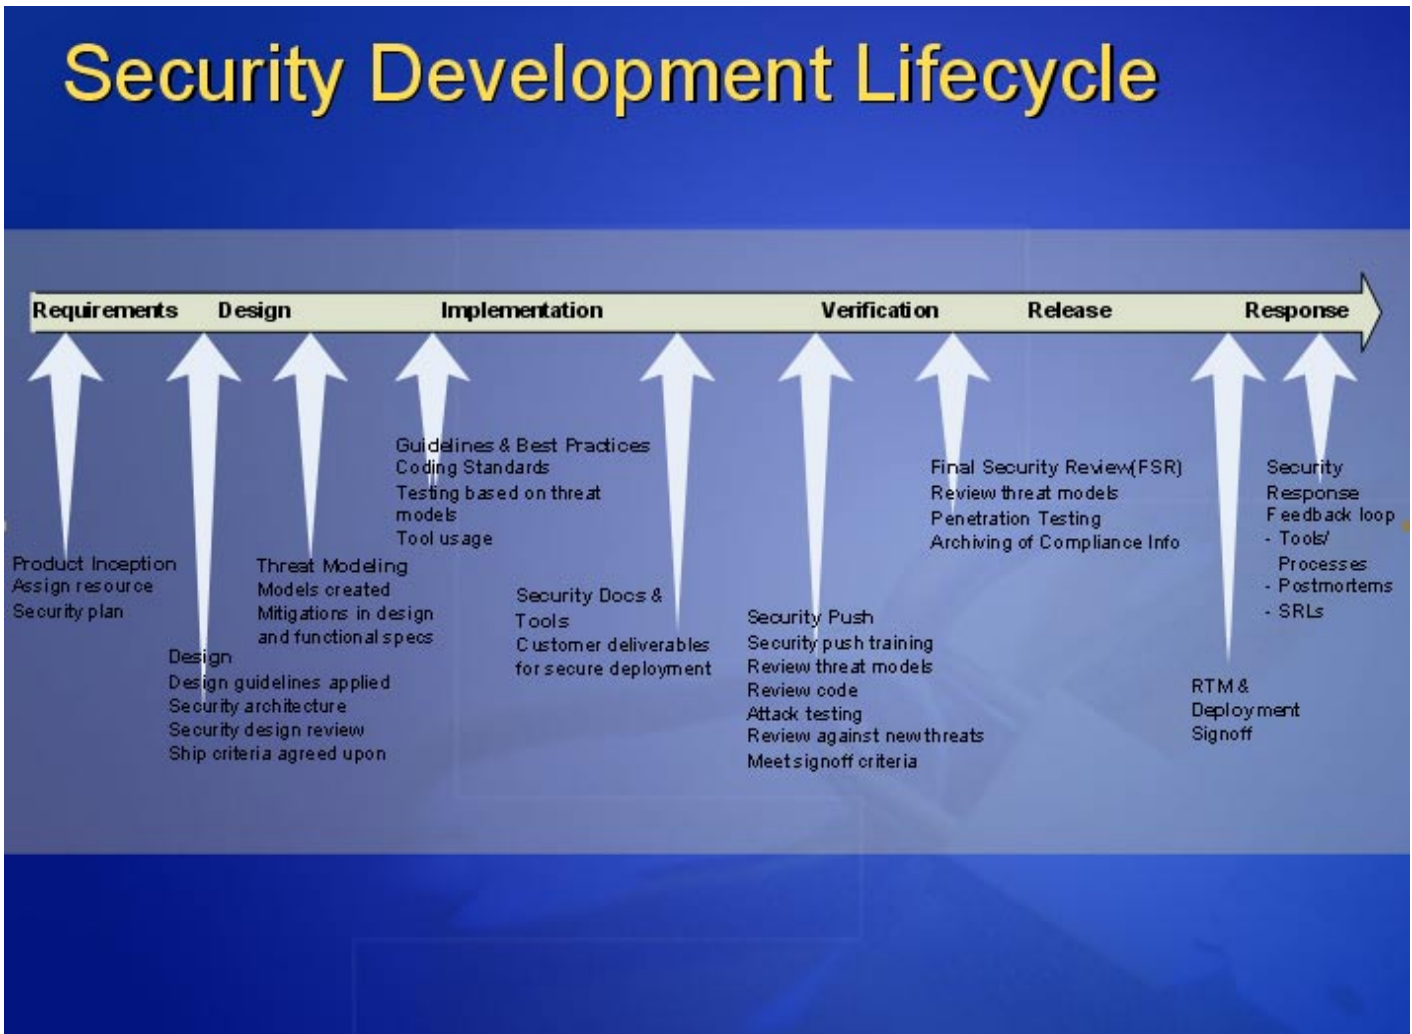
Security Development Lifecycle

Requirements Design Implementation Verification Release Response

Product Inception
Assign resource
Security plan

Design
Design guidelines applied
Security architecture
Security design review
Ship criteria agreed upon

Threat Modeling
Models created
Mitigations in design and functional specs

Guidelines & Best Practices
Coding Standards
Testing based on threat models
Tool usage

Security Docs & Tools
Customer deliverables for secure deployment

Security Push
Security push training
Review threat models
Review code
Attack testing
Review against new threats
Meet signoff criteria

Final Security Review (FSR)
Review threat models
Penetration Testing
Archiving of Compliance Info

RTM & Deployment Signoff

Security Response Feedback loop
- Tools/ Processes
- Postmortems
- SRLs